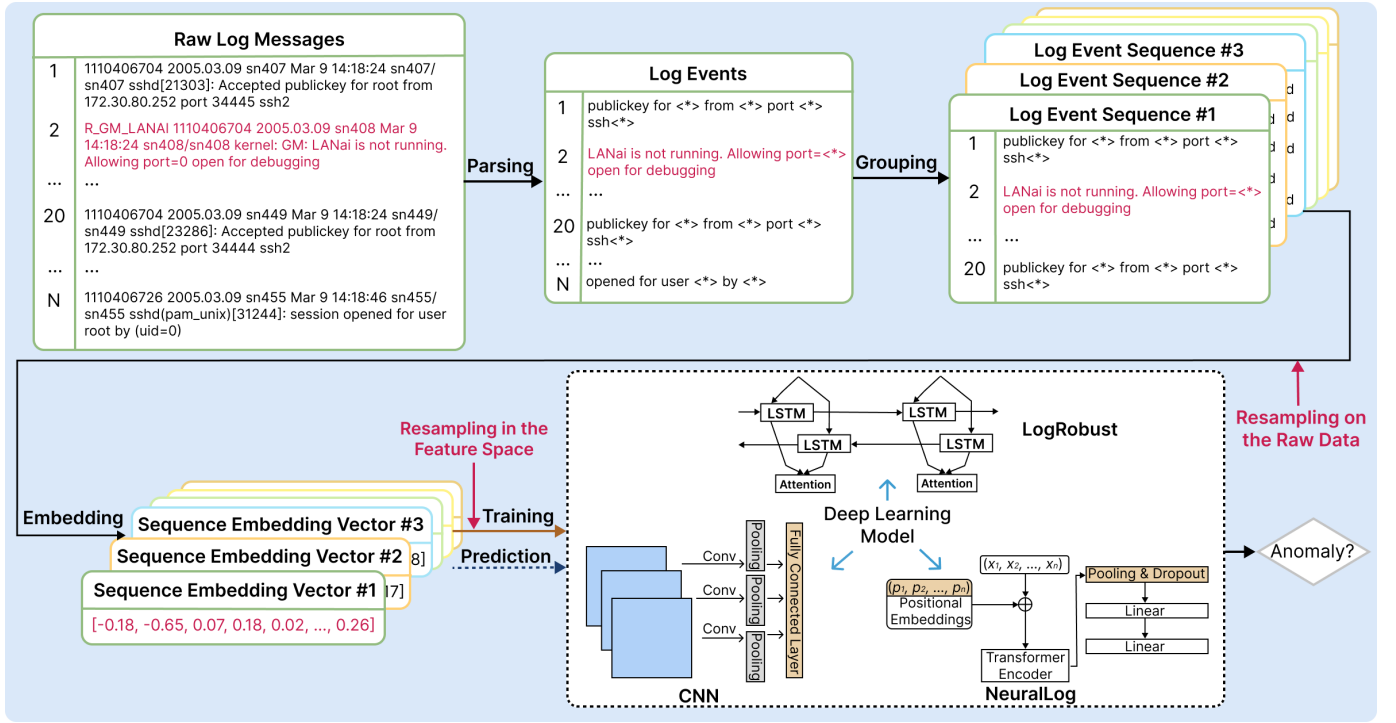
Raw Log Messages

| | |
|---|---|
| 1 | 1110406704 2005.03.09 sn407 Mar 9 14:18:24 sn407/ sn407 sshd[21303]: Accepted publickey for root from 172.30.80.252 port 34445 ssh2 |
| 2 | R_GM_LANAI 1110406704 2005.03.09 sn408 Mar 9 14:18:24 sn408/sn408 kernel: GM: LANai is not running. Allowing port=0 open for debugging |
| ... | ... |
| 20 | 1110406704 2005.03.09 sn449 Mar 9 14:18:24 sn449/ sn449 sshd[23286]: Accepted publickey for root from 172.30.80.252 port 34444 ssh2 |
| ... | ... |
| N | 1110406726 2005.03.09 sn455 Mar 9 14:18:46 sn455/ sn455 sshd(pam_unix)[31244]: session opened for user root by (uid=0) |

Parsing

Log Events

| | |
|---|---|
| 1 | publickey for <*> from <*> port <*> ssh<*> |
| 2 | LANai is not running. Allowing port=<*> open for debugging |
| ... | ... |
| 20 | publickey for <*> from <*> port <*> ssh<*> |
| ... | |
| N | opened for user <*> by <*> |

Grouping

Log Event Sequence #3

Log Event Sequence #2

Log Event Sequence #1

| | |
|---|---|
| 1 | publickey for <*> from <*> port <*> ssh<*> |
| 2 | LANai is not running. Allowing port=<*> open for debugging |
| ... | ... |
| 20 | publickey for <*> from <*> port <*> ssh<*> |

Resampling on the Raw Data

Embedding

Resampling in the Feature Space

Sequence Embedding Vector #3

Sequence Embedding Vector #2 8]

Sequence Embedding Vector #1 17]

[-0.18, -0.65, 0.07, 0.18, 0.02, ..., 0.26]

Training

Prediction

LSTM LSTM LSTM LSTM

Attention Attention

LogRobust

Deep Learning Model

Conv Conv Conv

Pooling Pooling Pooling

Fully Connected Layer

CNN

$(x_1, x_2, ..., x_n)$

$(p_1, p_2, ..., p_n)$ Positional Embeddings

Transformer Encoder

Pooling & Dropout

Linear

Linear

NeuralLog

Anomaly?